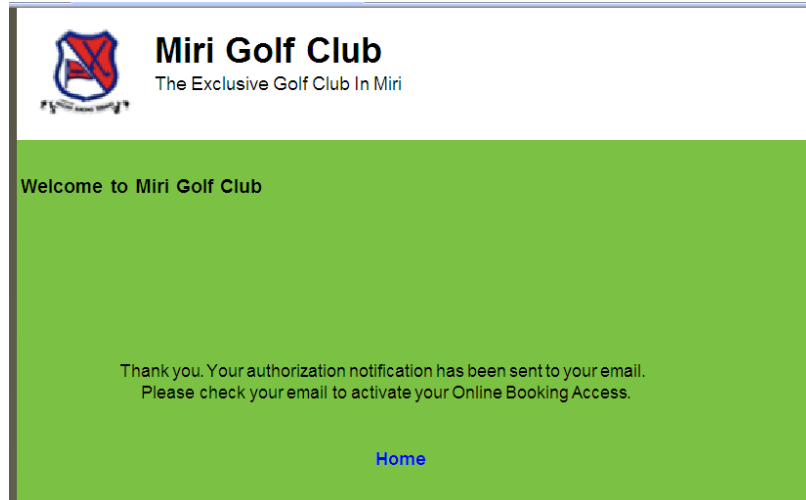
Miri Golf Club
The Exclusive Golf Club In Miri

Welcome to Miri Golf Club

Thank you. Your authorization notification has been sent to your email.
Please check your email to activate your Online Booking Access.

Home